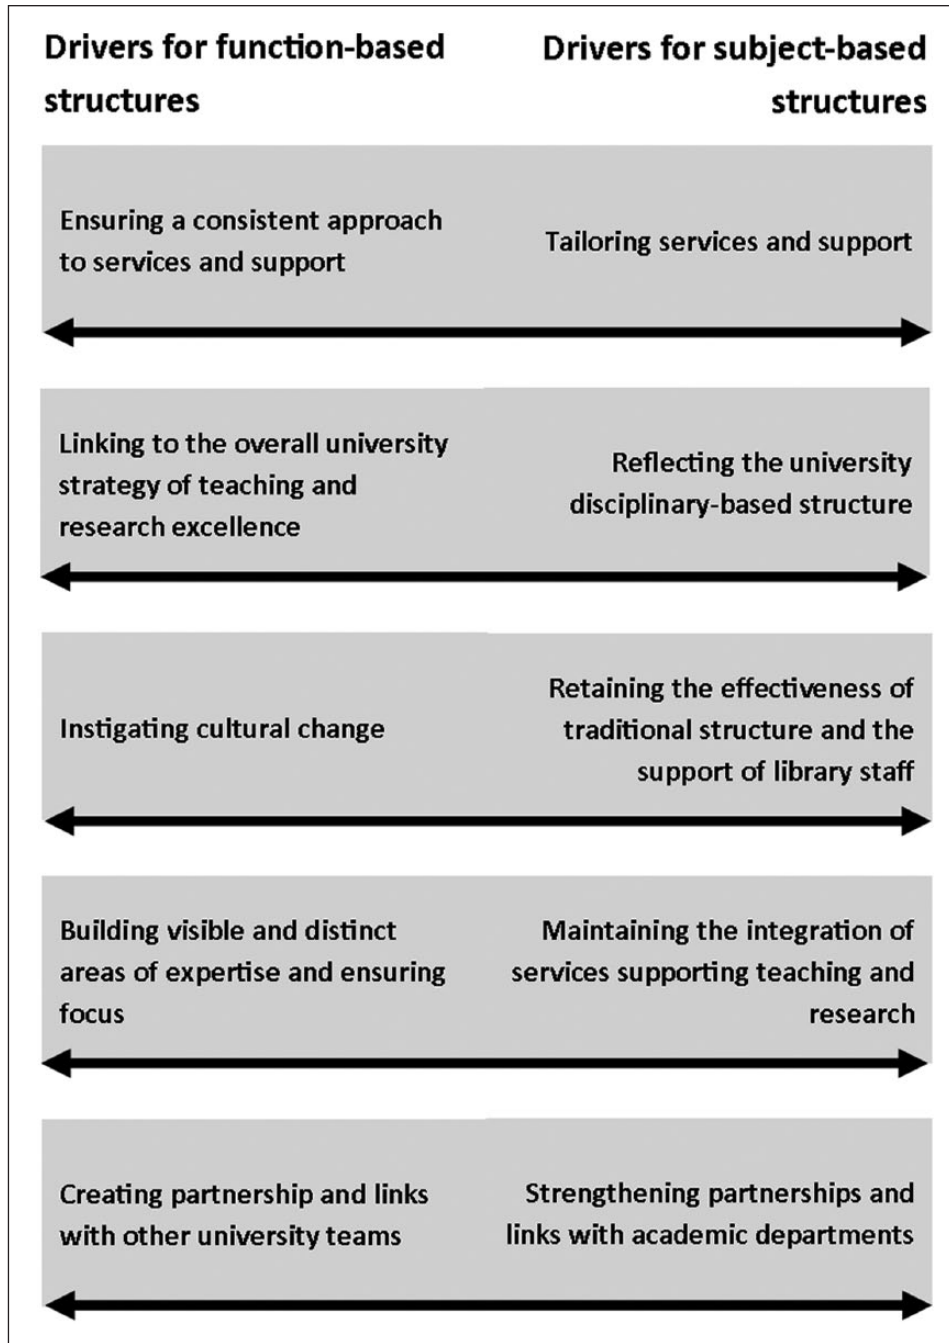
Drivers for function-based structures

Drivers for subject-based structures

Ensuring a consistent approach to services and support

Tailoring services and support

Linking to the overall university strategy of teaching and research excellence

Reflecting the university disciplinary-based structure

Instigating cultural change

Retaining the effectiveness of traditional structure and the support of library staff

Building visible and distinct areas of expertise and ensuring focus

Maintaining the integration of services supporting teaching and research

Creating partnership and links with other university teams

Strengthening partnerships and links with academic departments